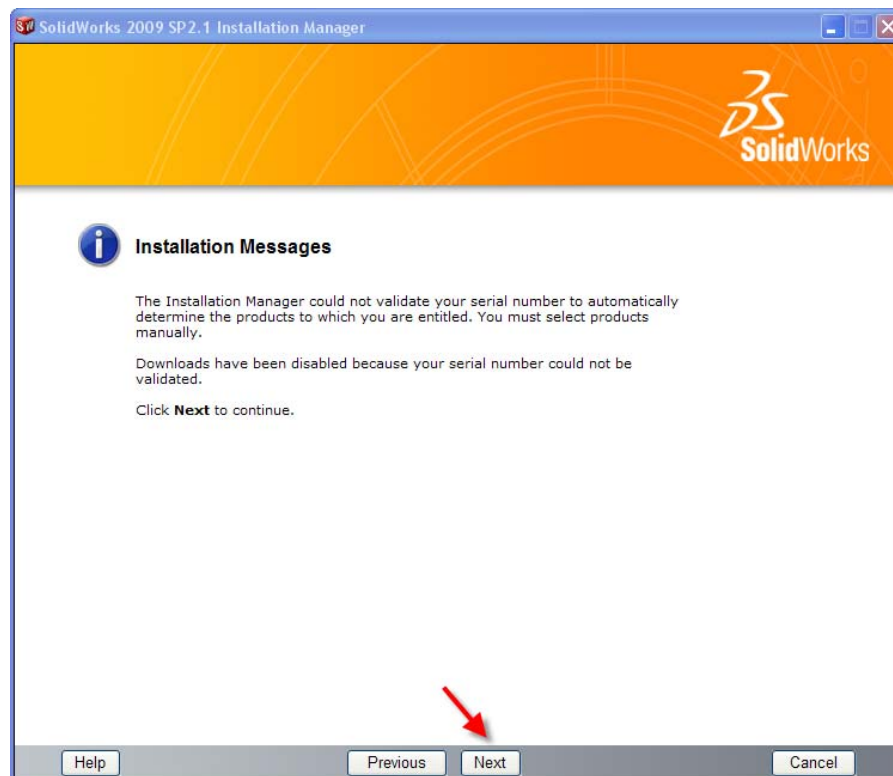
SolidWorks 2009 SP2.1 Installation Manager

3DS SolidWorks

Installation Messages

The Installation Manager could not validate your serial number to automatically determine the products to which you are entitled. You must select products manually.

Downloads have been disabled because your serial number could not be validated.

Click **Next** to continue.

Help

Previous

Next

Cancel